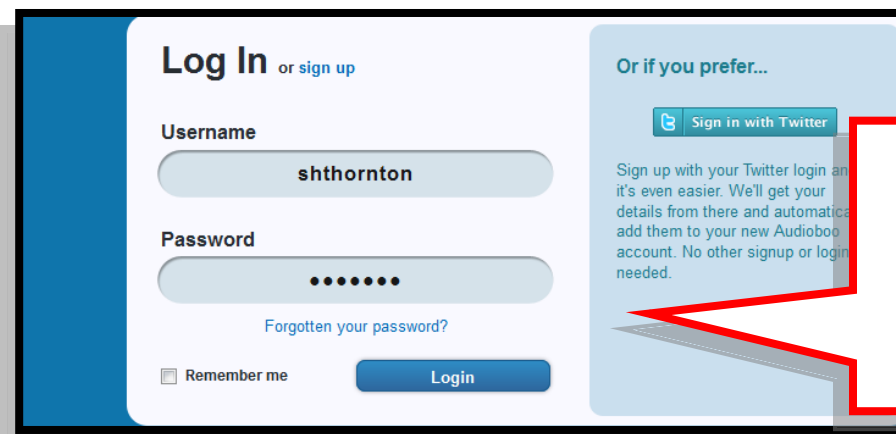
Log In or sign up

Username

shthornton

Password

•••••••

Forgotten your password?

Remember me

Login

Or if you prefer...

Sign in with Twitter

Sign up with your Twitter login an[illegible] it's even easier. We'll get your details from there and automatica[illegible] add them to your new Audioboo account. No other signup or login needed.